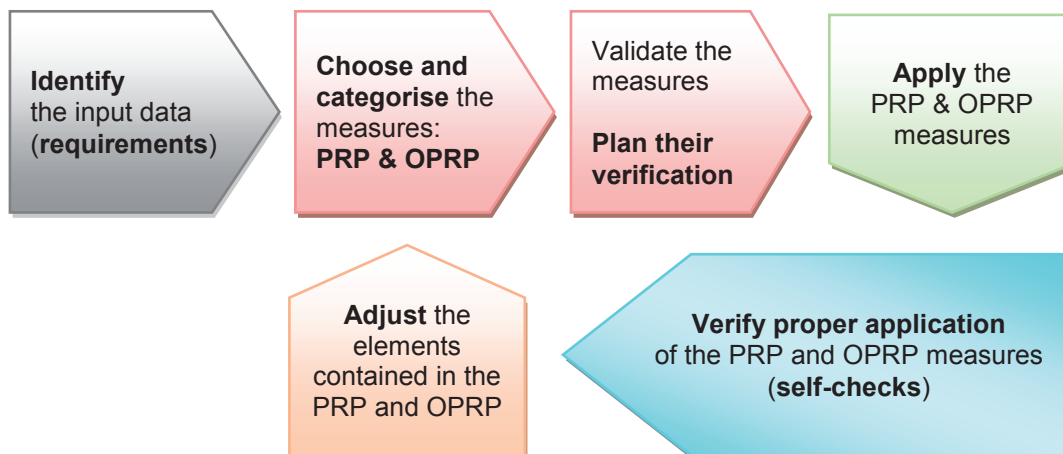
Identify the input data (requirements)

Choose and categorise the measures: PRP & OPRP

Validate the measures

Plan their verification

Apply the PRP & OPRP measures

Verify proper application of the PRP and OPRP measures (self-checks)

Adjust the elements contained in the PRP and OPRP